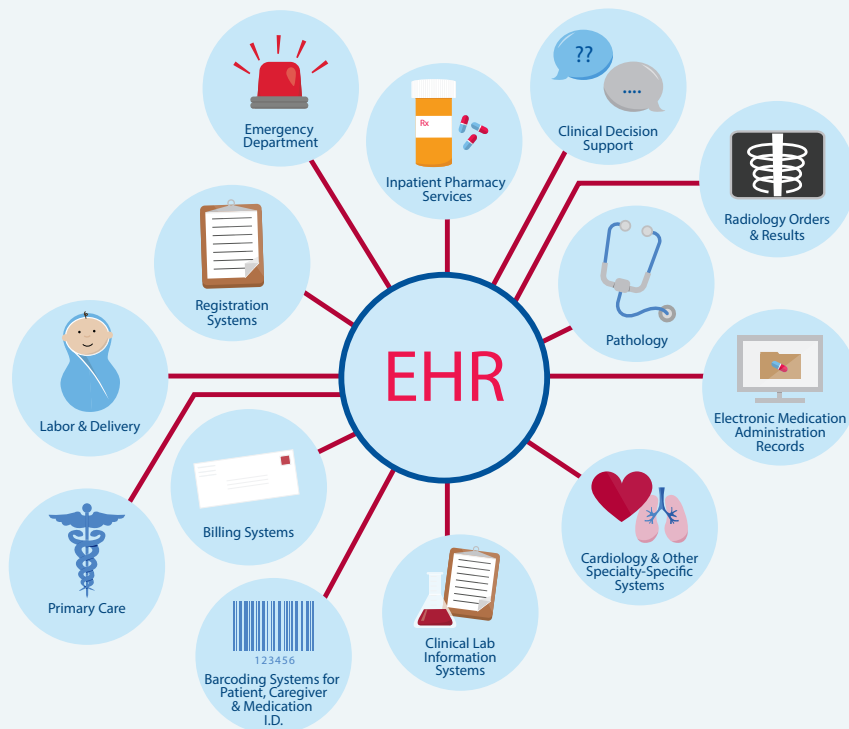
Emergency Department

Rx

Inpatient Pharmacy Services

??

....

Clinical Decision Support

Radiology Orders & Results

Registration Systems

Pathology

EHR

Labor & Delivery

Electronic Medication Administration Records

Billing Systems

Cardiology & Other Specialty-Specific Systems

Primary Care

123456

Barcoding Systems for Patient, Caregiver & Medication I.D.

Clinical Lab Information Systems